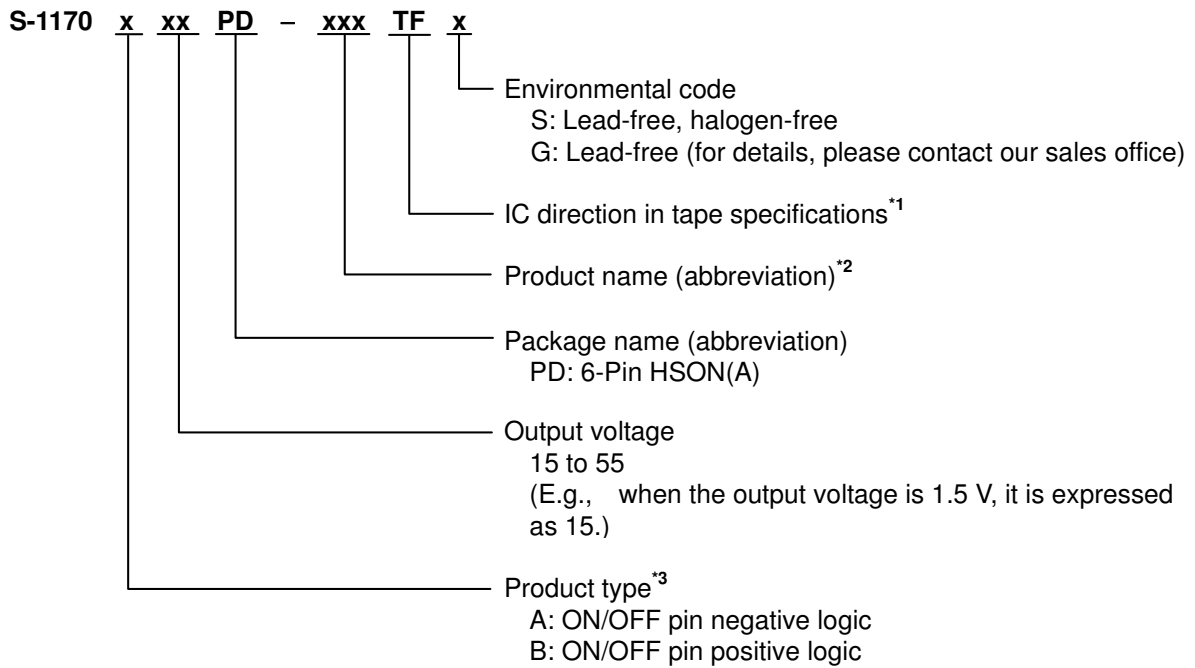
S-1170 x xx PD – xxx TF x

Environmental code
S: Lead-free, halogen-free
G: Lead-free (for details, please contact our sales office)

IC direction in tape specifications$^{*1}$

Product name (abbreviation)$^{*2}$

Package name (abbreviation)
PD: 6-Pin HSON(A)

Output voltage
15 to 55
(E.g., when the output voltage is 1.5 V, it is expressed as 15.)

Product type$^{*3}$
A: ON/OFF pin negative logic
B: ON/OFF pin positive logic